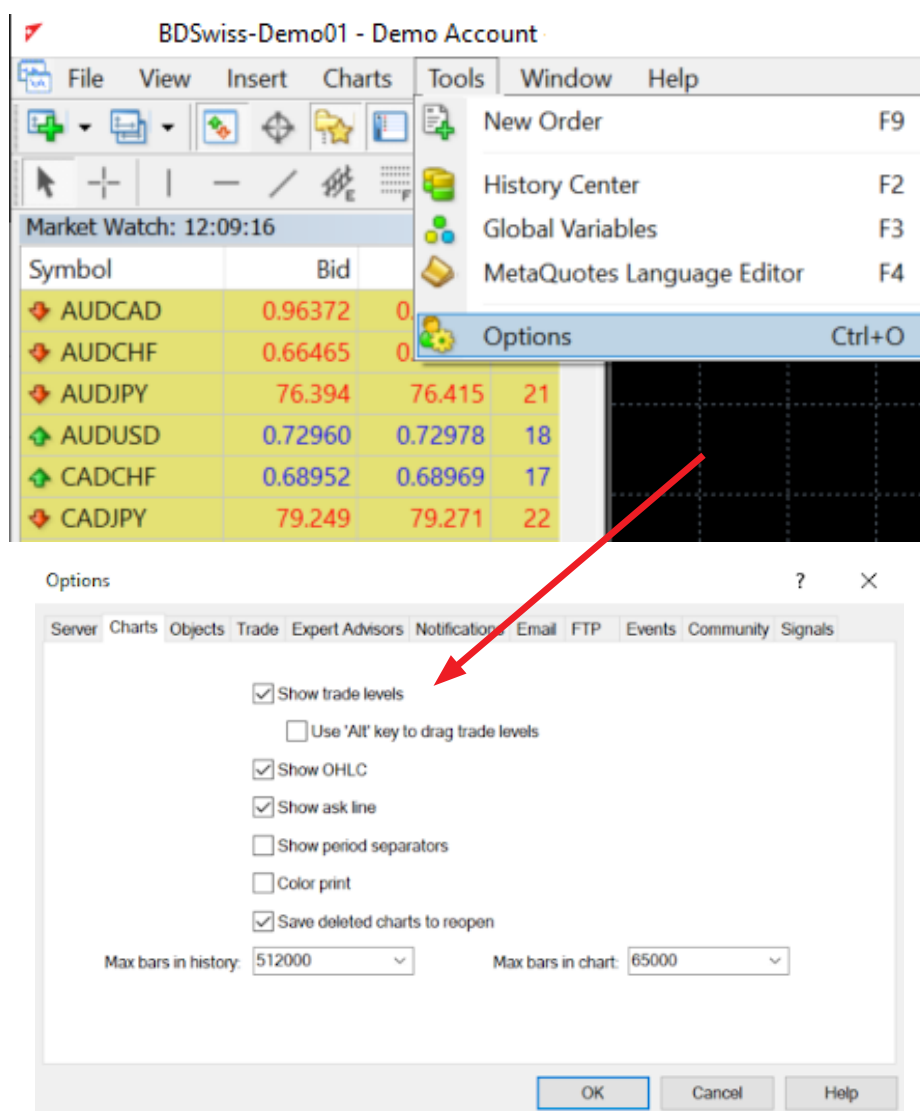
BDSwiss-Demo01 - Demo Account

File View Insert Charts Tools Window Help

New Order F9
History Center F2
Global Variables F3
MetaQuotes Language Editor F4
Options Ctrl+O

Market Watch: 12:09:16

| Symbol | Bid | | |
|---|---|---|---|
| AUDCAD | 0.96372 | 0. | |
| AUDCHF | 0.66465 | 0 | |
| AUDJPY | 76.394 | 76.415 | 21 |
| AUDUSD | 0.72960 | 0.72978 | 18 |
| CADCHF | 0.68952 | 0.68969 | 17 |
| CADJPY | 79.249 | 79.271 | 22 |

Options ? ✕

Server Charts Objects Trade Expert Advisors Notifications Email FTP Events Community Signals

Show trade levels
Use 'Alt' key to drag trade levels
Show OHLC
Show ask line
Show period separators
Color print
Save deleted charts to reopen

Max bars in history: 512000
Max bars in chart: 65000

OK Cancel Help